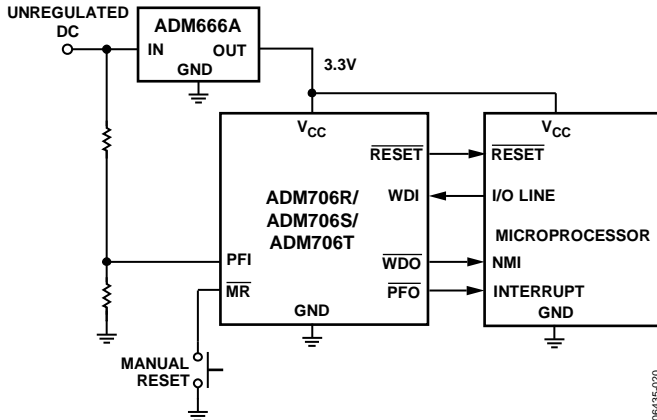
UNREGULATED DC

ADM666A
IN
OUT
GND

3.3V

$V_{CC}$
$\overline{RESET}$
WDI
ADM706R/
ADM706S/
ADM706T
PFI
$\overline{MR}$
$\overline{WDO}$
$\overline{PFO}$
GND

$V_{CC}$
$\overline{RESET}$
I/O LINE
MICROPROCESSOR
NMI
INTERRUPT
GND

MANUAL RESET

06435-020